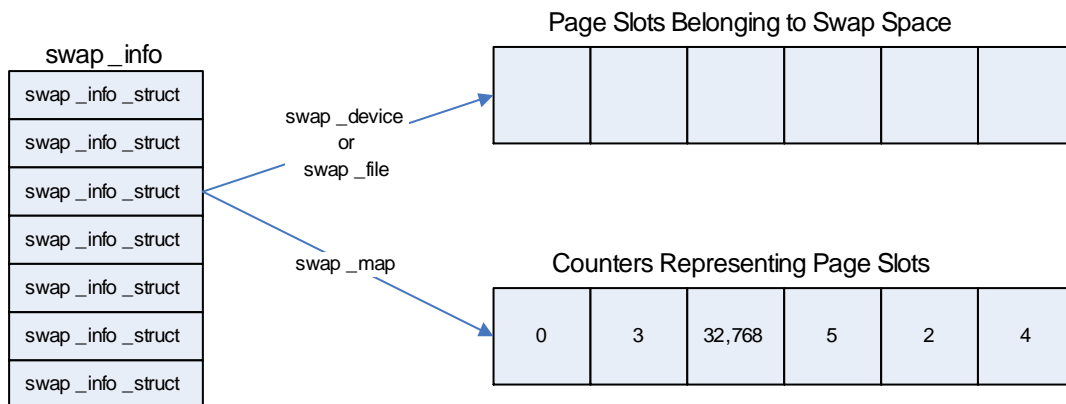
swap _info

| swap _info _struct |
|---|
| swap _info _struct |
| swap _info _struct |
| swap _info _struct |
| swap _info _struct |
| swap _info _struct |
| swap _info _struct |

swap _device
or
swap _file

swap _map

Page Slots Belonging to Swap Space

Counters Representing Page Slots

| 0 | 3 | 32,768 | 5 | 2 | 4 |
|---|---|---|---|---|---|